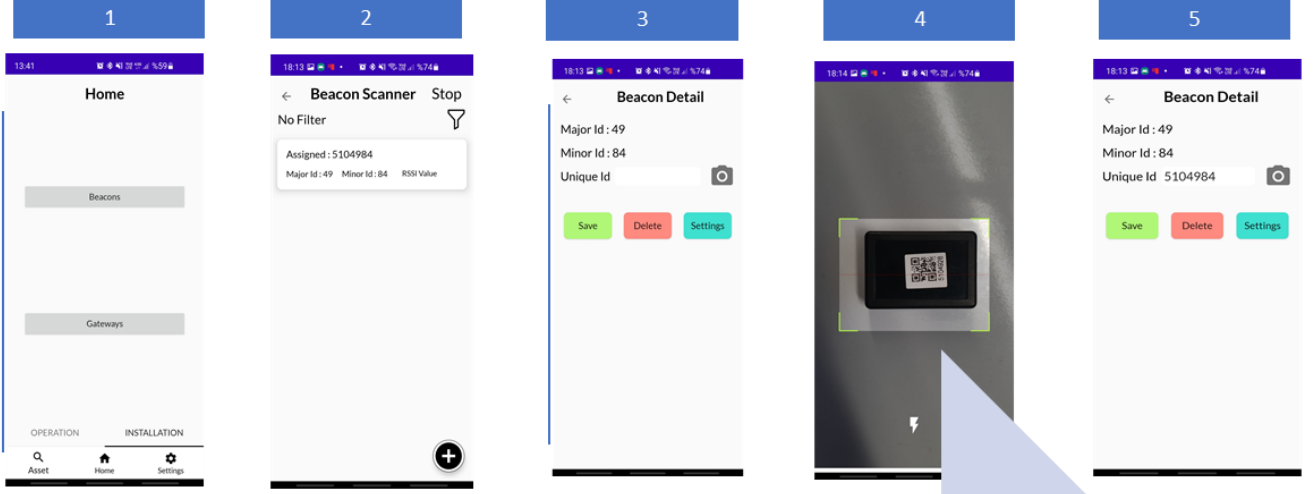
1

13:41 %59

Home

Beacons

Gateways

OPERATION INSTALLATION

Asset Home Settings

2

18:13 %74

Beacon Scanner Stop

No Filter

Assigned : 5104984

Major Id : 49 Minor Id : 84 RSSI Value

3

18:13 %74

Beacon Detail

Major Id : 49

Minor Id : 84

Unique Id

Save Delete Settings

4

18:14 %74

5

18:13 %74

Beacon Detail

Major Id : 49

Minor Id : 84

Unique Id 5104984

Save Delete Settings